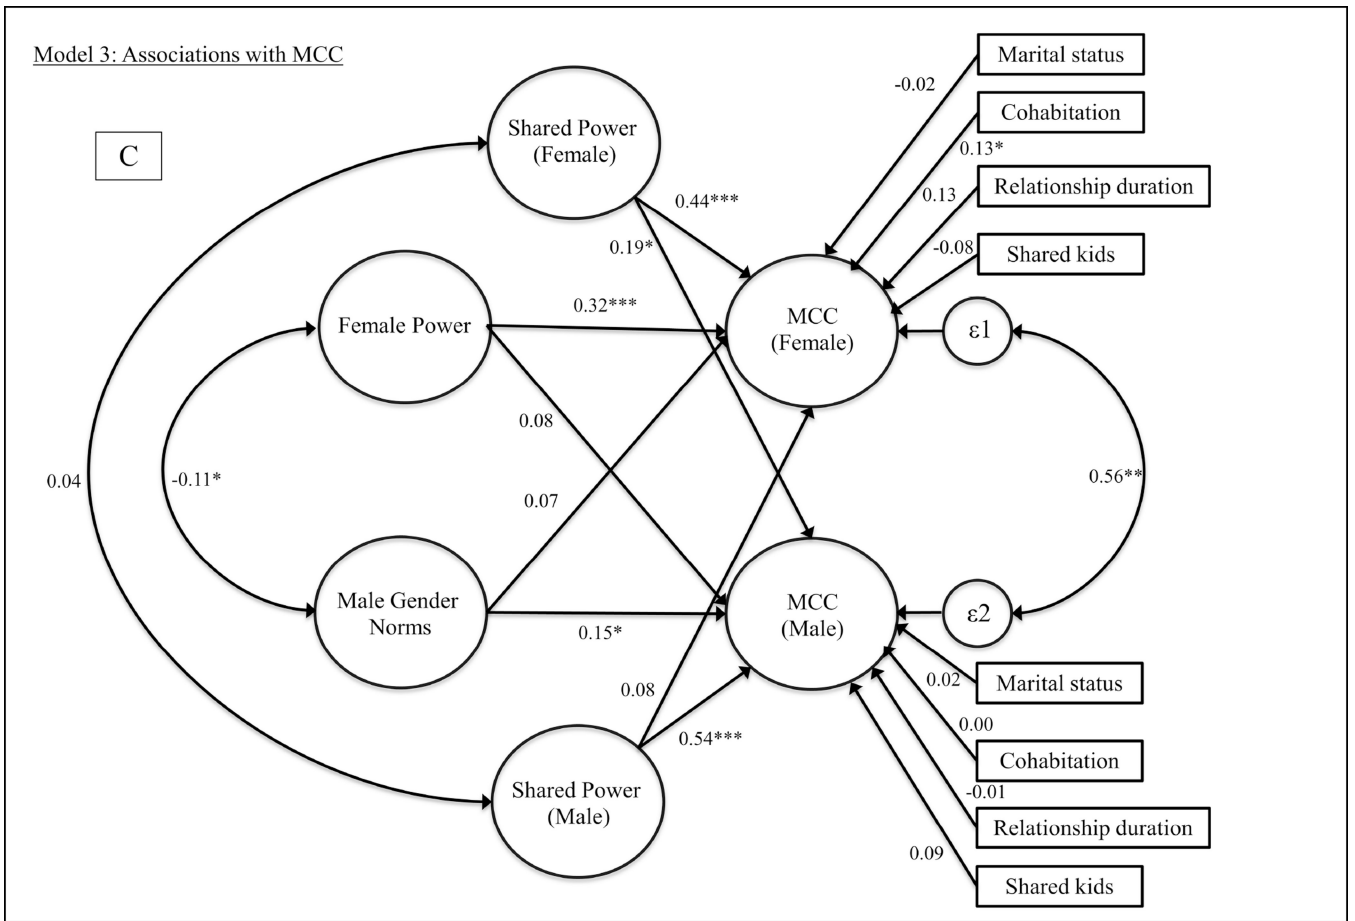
Model 3: Associations with MCC

C

Shared Power (Female)

Female Power

Male Gender Norms

Shared Power (Male)

MCC (Female)

MCC (Male)

ε1

ε2

Marital status

Cohabitation

Relationship duration

Shared kids

-0.02

0.13*

0.13

-0.08

0.44***

0.19*

0.32***

0.08

0.07

0.15*

0.08

0.54***

0.04

-0.11*

0.56**

Marital status

Cohabitation

Relationship duration

Shared kids

0.02

0.00

-0.01

0.09